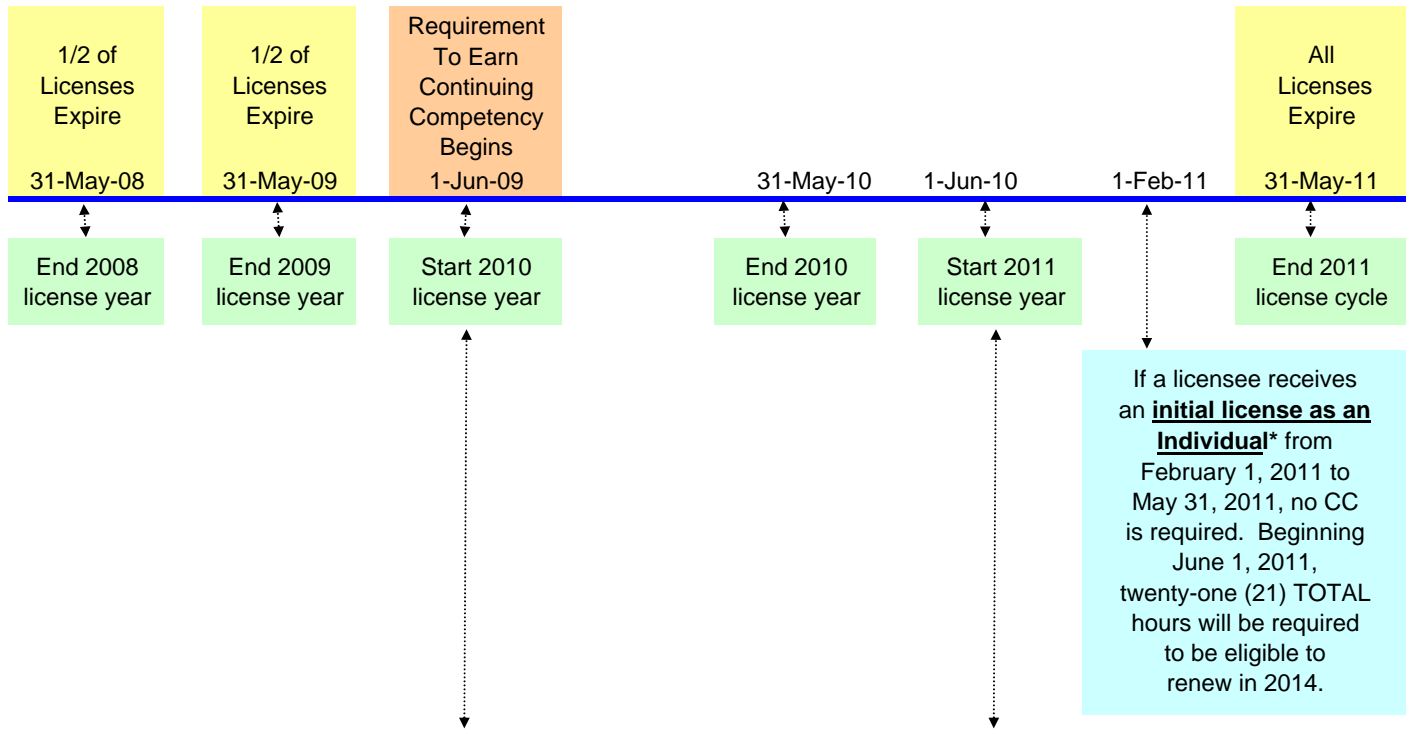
1/2 of Licenses Expire

31-May-08

1/2 of Licenses Expire

31-May-09

Requirement To Earn Continuing Competency Begins

1-Jun-09

31-May-10

1-Jun-10

1-Feb-11

All Licenses Expire

31-May-11

End 2008 license year

End 2009 license year

Start 2010 license year

End 2010 license year

Start 2011 license year

End 2011 license cycle

If a licensee receives an **initial license as an Individual*** from February 1, 2011 to May 31, 2011, no CC is required. Beginning June 1, 2011, twenty-one (21) TOTAL hours will be required to be eligible to renew in 2014.